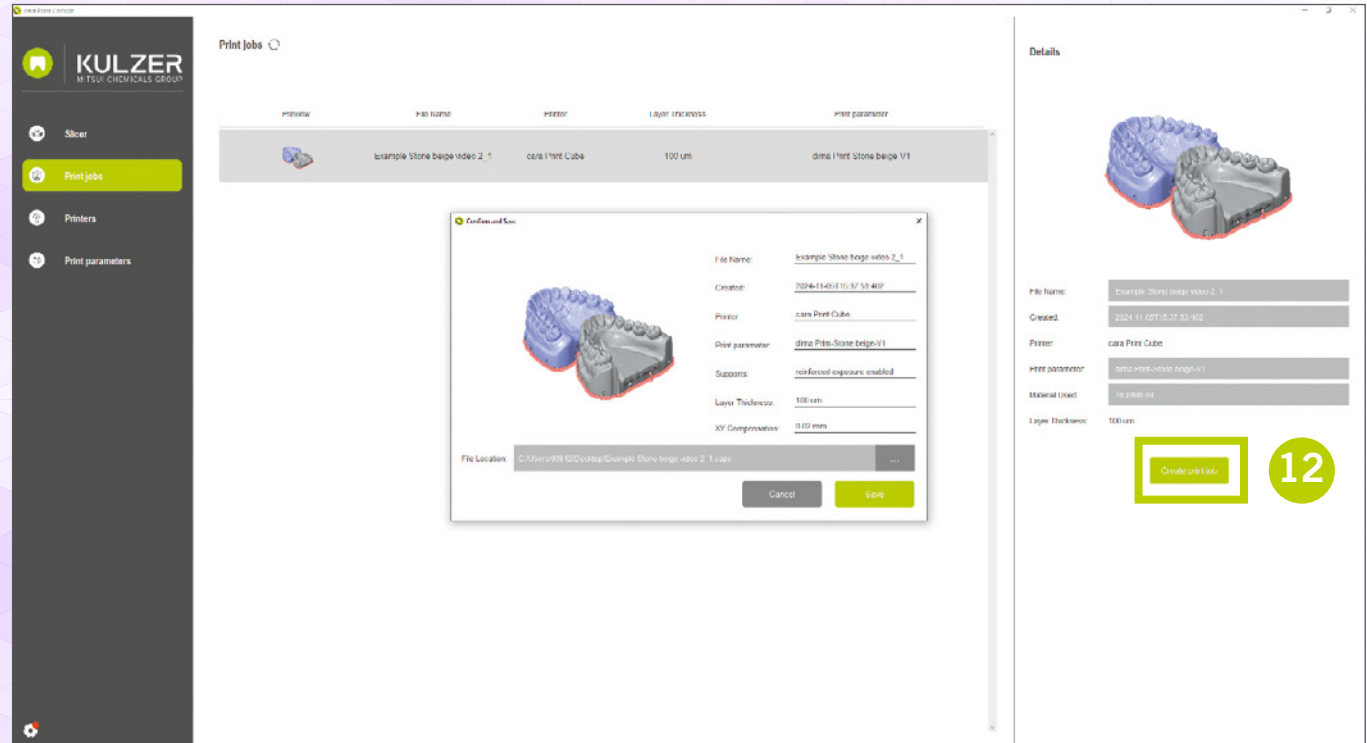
KULZER
MITSUI CHEMICALS GROUP

Slicer
Print jobs
Printers
Print parameters

Print jobs

| Preview | File Name | Printer | Layer Thickness | Print parameter |
|---|---|---|---|---|
| | Example Stone beige video 2_1 | cara Print Cube | 100 um | dima Print Stone beige V1 |

Confirm and Save

File Name: Example Stone beige video 2_1
Created: 2024-11-05T15:37:53.402
Printer: cara Print Cube
Print parameter: dima Print-Stone beige-V1
Supports: reinforced exposure enabled
Layer Thickness: 100 um
XY Compensation: 0.03 mm
File Location: C:\Users\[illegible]\Desktop\Example Stone beige video 2_1.cpgs ...
Cancel
Save

Details

File Name: Example Stone beige video 2_1
Created: 2024-11-05T15:37:53.402
Printer: cara Print Cube
Print parameter: dima Print-Stone beige-V1
Material Used: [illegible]
Layer Thickness: 100 um

Create print job

12